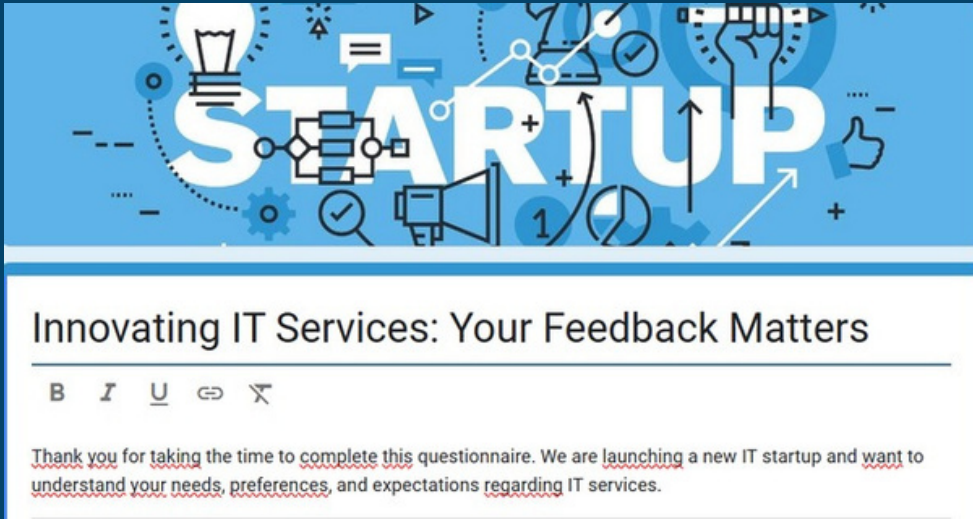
STARTUP

1

Innovating IT Services: Your Feedback Matters

B I U

Thank you for taking the time to complete this questionnaire. We are launching a new IT startup and want to understand your needs, preferences, and expectations regarding IT services.